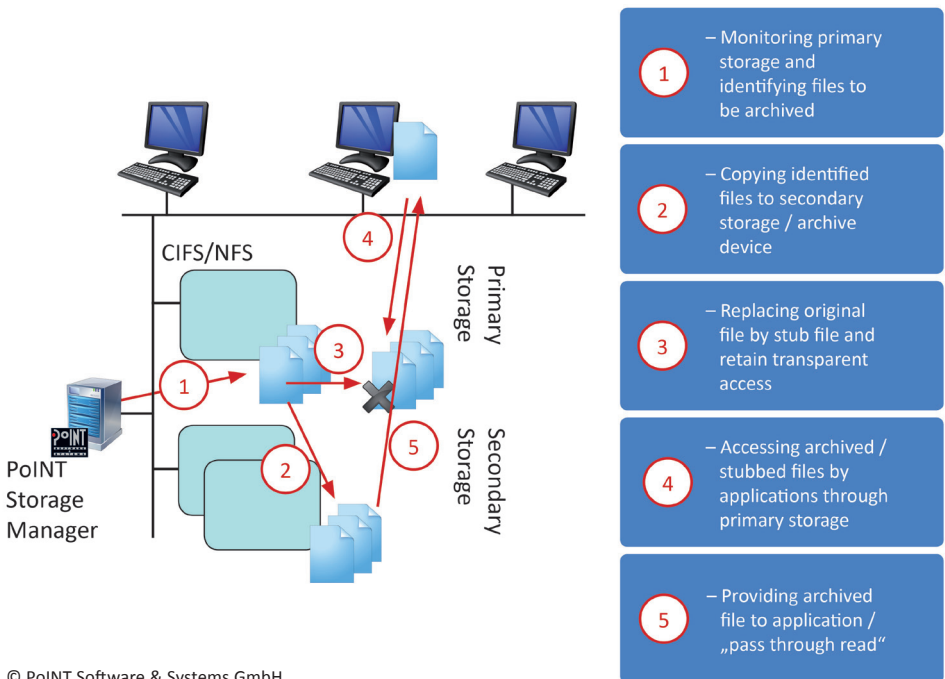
CIFS/NFS

Primary Storage

Secondary Storage

PoINT

PoINT Storage Manager

1 2 3 4 5

© PoINT Software & Systems GmbH

1 – Monitoring primary storage and identifying files to be archived

2 – Copying identified files to secondary storage / archive device

3 – Replacing original file by stub file and retain transparent access

4 – Accessing archived / stubbed files by applications through primary storage

5 – Providing archived file to application / „pass through read“